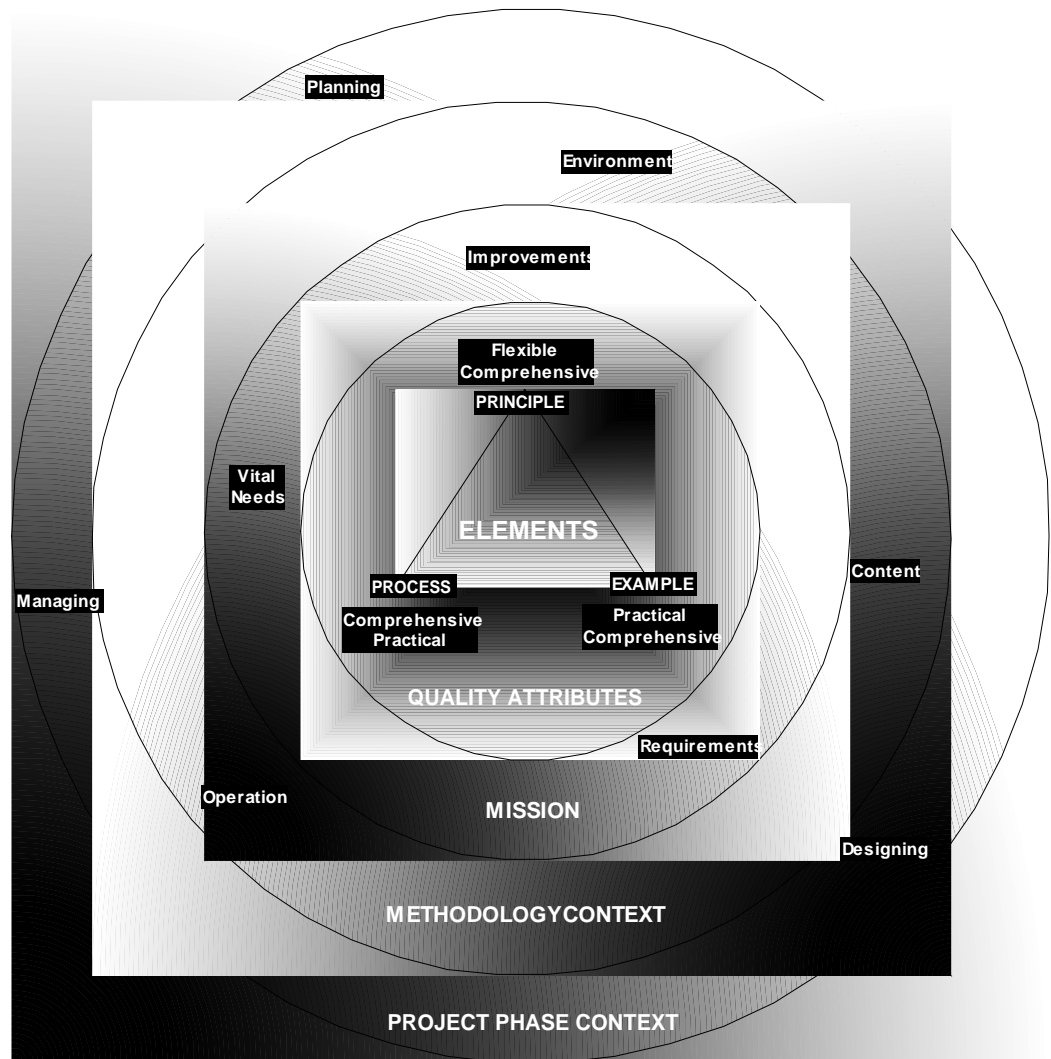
Planning

Environment

Improvements

Flexible
Comprehensive

PRINCIPLE

Vital
Needs

ELEMENTS

PROCESS

EXAMPLE

Content

Managing

Comprehensive
Practical

Practical
Comprehensive

QUALITY ATTRIBUTES

Requirements

Operation

MISSION

Designing

METHODOLOGYCONTEXT

PROJECT PHASE CONTEXT